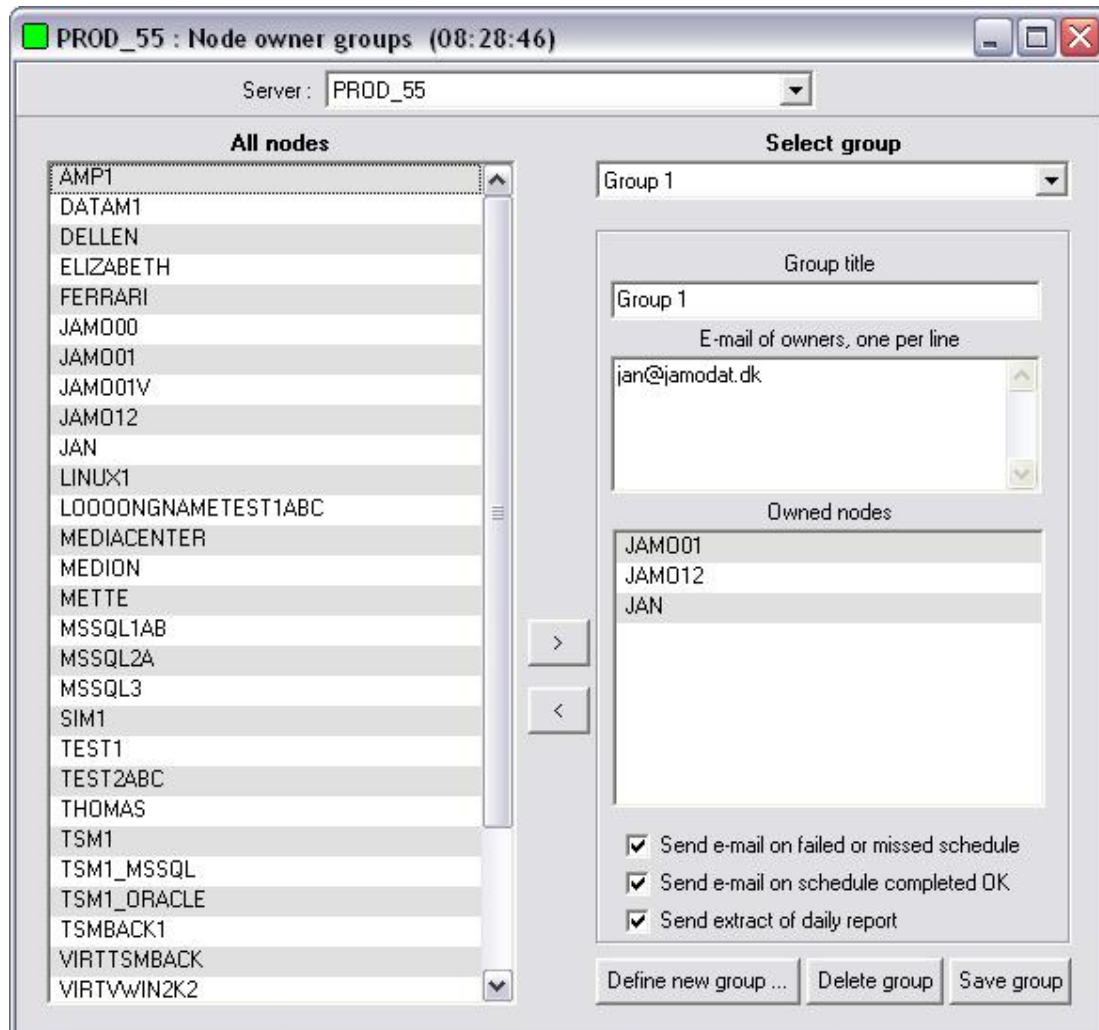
PROD_55 : Node owner groups (08:28:46)

Server : PROD_55

All nodes

AMP1
DATAM1
DELLEN
ELIZABETH
FERRARI
JAMO00
JAMO01
JAMO01V
JAMO12
JAN
LINUX1
LOOOONGNAMETEST1ABC
MEDIACENTER
MEDION
METTE
MSSQL1AB
MSSQL2A
MSSQL3
SIM1
TEST1
TEST2ABC
THOMAS
TSM1
TSM1_MSSQL
TSM1_ORACLE
TSMBACK1
VIRTTSMBACK
VIRTVWIN2K2

>
<

Select group

Group 1

Group title

Group 1

E-mail of owners, one per line

jan@jamodat.dk

Owned nodes

JAMO01
JAMO12
JAN

Send e-mail on failed or missed schedule
Send e-mail on schedule completed OK
Send extract of daily report

Define new group ...
Delete group
Save group